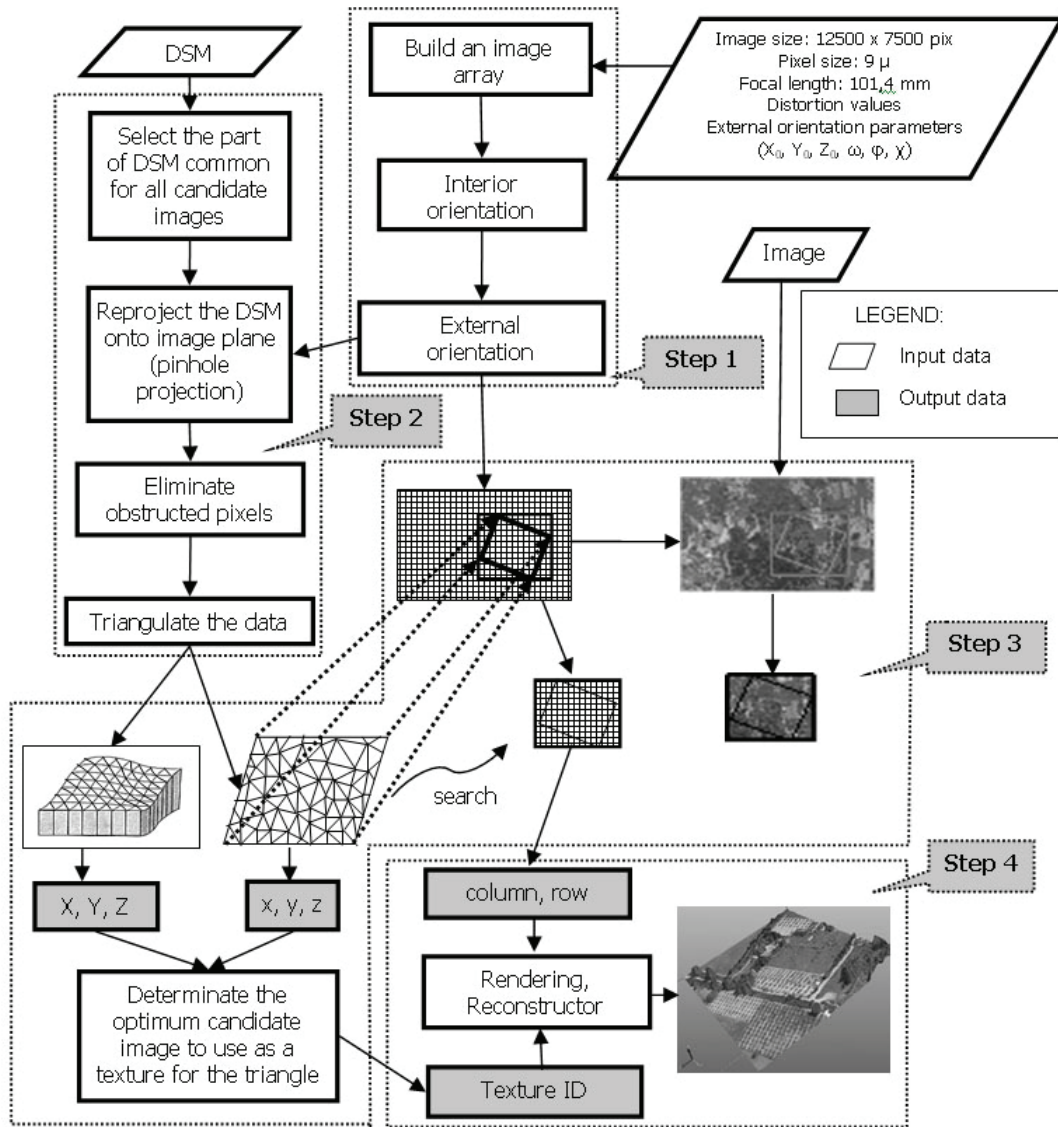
DSM

Build an image array

Image size: 12500 x 7500 pix
Pixel size: 9 μ
Focal length: 101,4 mm
Distortion values
External orientation parameters
($X_0$, $Y_0$, $Z_0$, ω, φ, χ)

Select the part of DSM common for all candidate images

Interior orientation

Image

Reproject the DSM onto image plane (pinhole projection)

External orientation

LEGEND:
Input data
Output data

Step 1

Step 2

Eliminate obstructed pixels

Triangulate the data

Step 3

search

X, Y, Z

x, y, z

Step 4

column, row

Rendering, Reconstructor

Determinate the optimum candidate image to use as a texture for the triangle

Texture ID